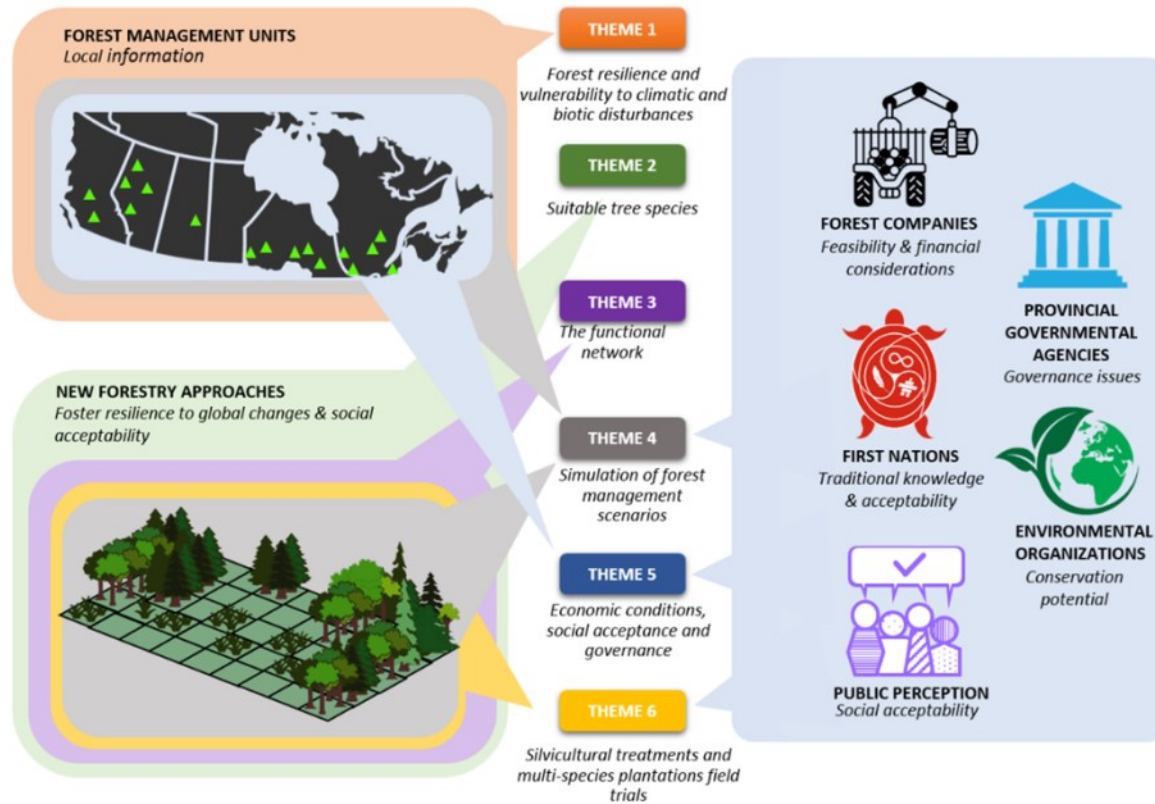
FOREST MANAGEMENT UNITS
Local information

THEME 1
Forest resilience and vulnerability to climatic and biotic disturbances

THEME 2
Suitable tree species

THEME 3
The functional network

NEW FORESTRY APPROACHES
Foster resilience to global changes & social acceptability

THEME 4
Simulation of forest management scenarios

THEME 5
Economic conditions, social acceptance and governance

THEME 6
Silvicultural treatments and multi-species plantations field trials

FOREST COMPANIES
Feasibility & financial considerations

PROVINCIAL GOVERNMENTAL AGENCIES
Governance issues

FIRST NATIONS
Traditional knowledge & acceptability

ENVIRONMENTAL ORGANIZATIONS
Conservation potential

PUBLIC PERCEPTION
Social acceptability